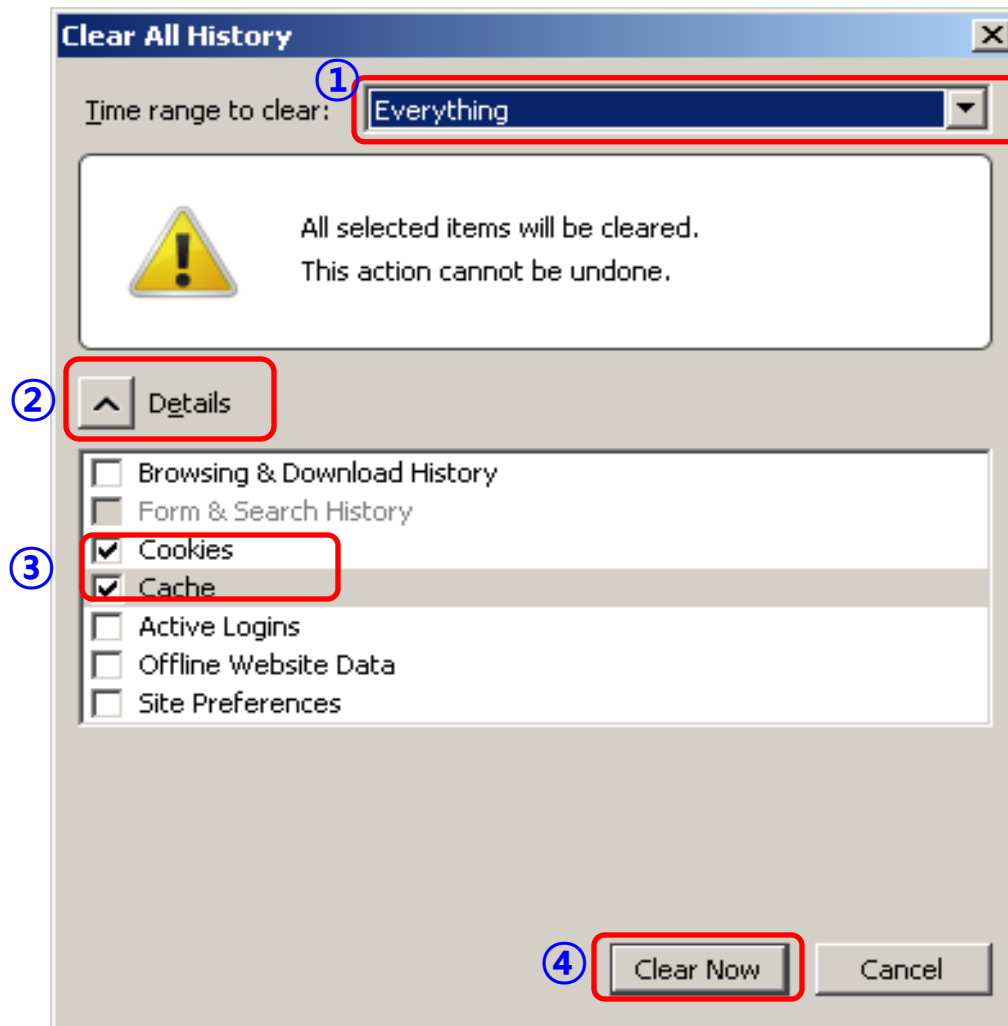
Clear All History

①

Time range to clear: Everything

All selected items will be cleared.
This action cannot be undone.

②

Details

Browsing & Download History
Form & Search History

③

Cookies
Cache
Active Logins
Offline Website Data
Site Preferences

④

Clear Now

Cancel